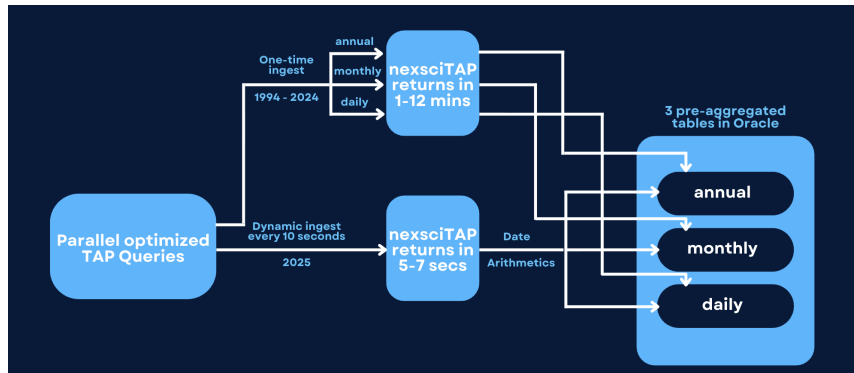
Parallel optimized TAP Queries

One-time ingest

1994 - 2024

annual

monthly

daily

nexsciTAP returns in 1-12 mins

Dynamic ingest every 10 seconds

2025

nexsciTAP returns in 5-7 secs

Date

Arithmetics

3 pre-aggregated tables in Oracle

annual

monthly

daily